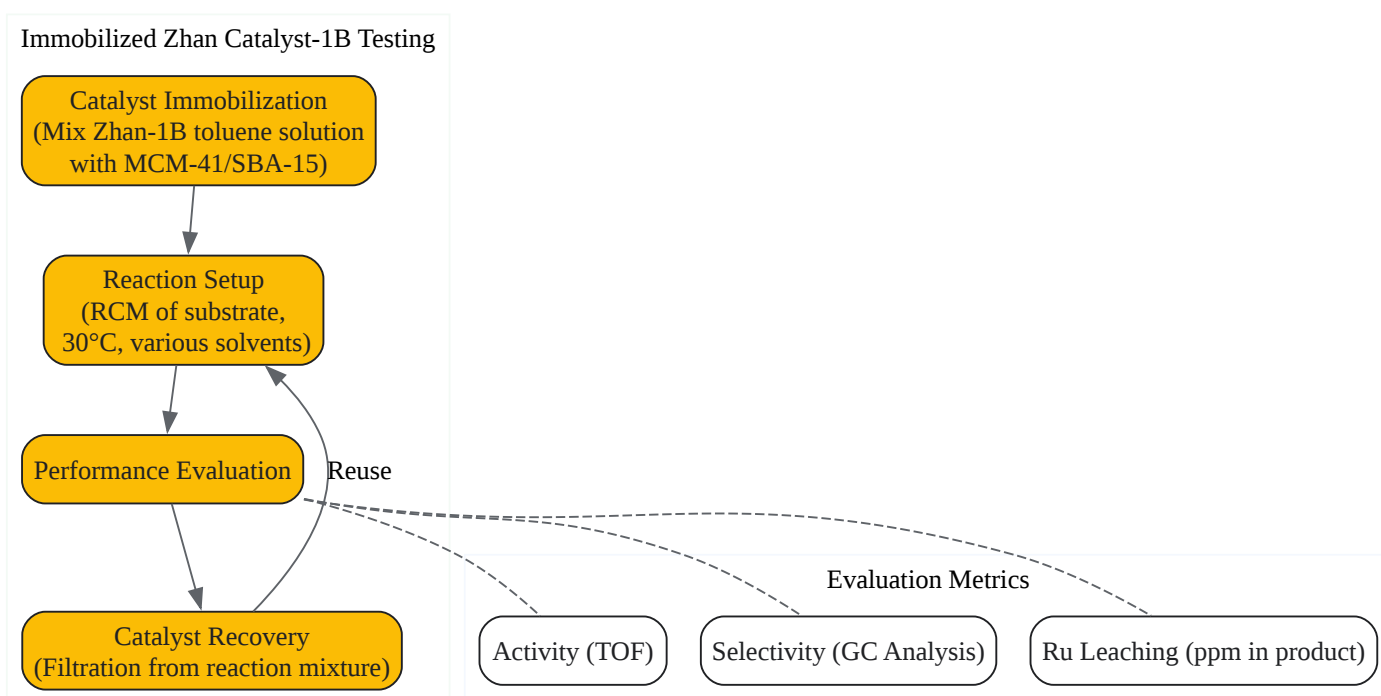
Immobilized Zhan Catalyst-1B Testing

Catalyst Immobilization (Mix Zhan-1B toluene solution with MCM-41/SBA-15)

Reaction Setup (RCM of substrate, 30°C, various solvents)

Performance Evaluation

Reuse

Catalyst Recovery (Filtration from reaction mixture)

Evaluation Metrics

Activity (TOF)

Selectivity (GC Analysis)

Ru Leaching (ppm in product)